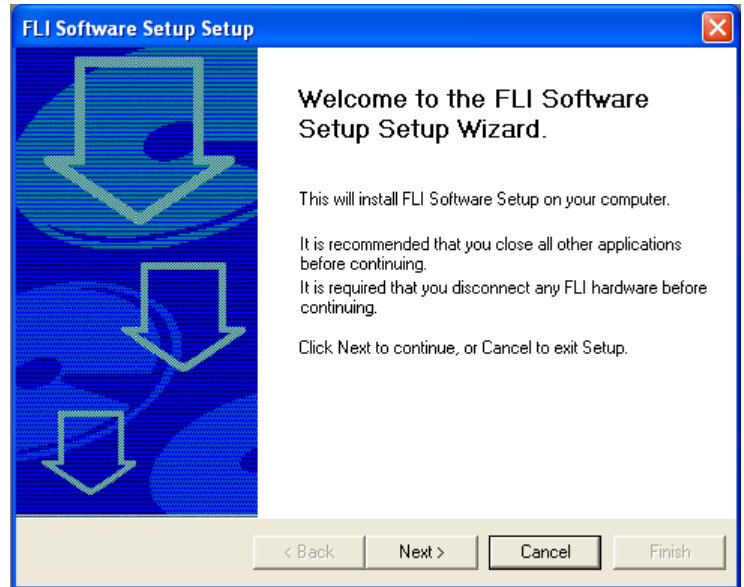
FLI Software Setup Setup

Welcome to the FLI Software Setup Setup Wizard.

This will install FLI Software Setup on your computer.

It is recommended that you close all other applications before continuing.
It is required that you disconnect any FLI hardware before continuing.

Click Next to continue, or Cancel to exit Setup.

< Back
Next >
Cancel
Finish